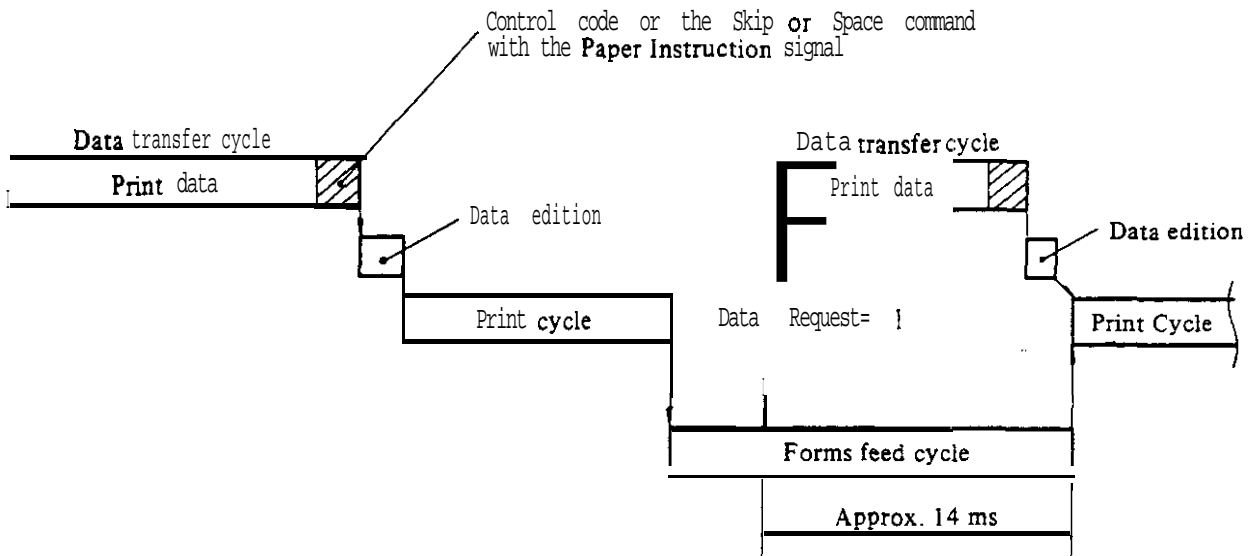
Control code or the Skip or Space command with the Paper Instruction signal

Data transfer cycle

Print data

Data edition

Print cycle

Data transfer cycle

Print data

Data edition

Data Request= 1

Print Cycle

Forms feed cycle

Approx. 14 ms